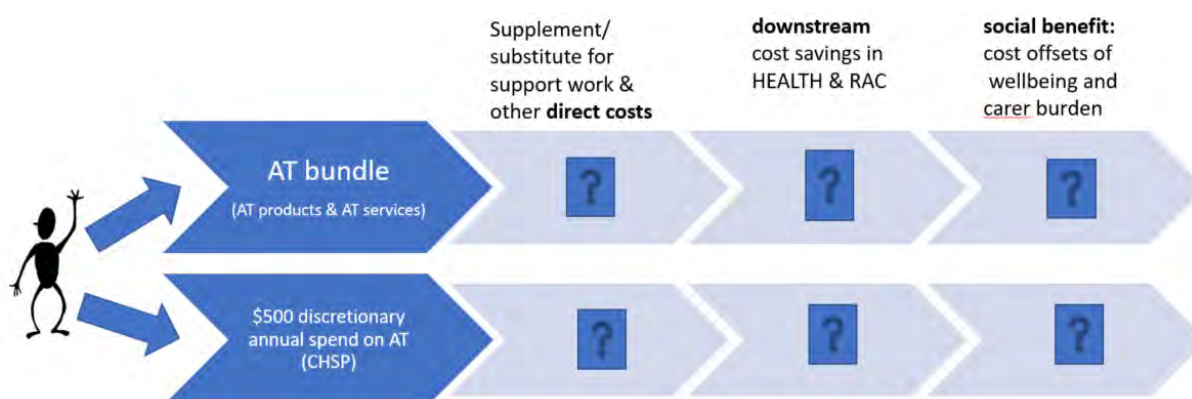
Supplement/ substitute for support work & other **direct costs**

**downstream** cost savings in HEALTH & RAC

**social benefit:** cost offsets of wellbeing and carer burden

AT bundle

(AT products & AT services)

?

?

?

$500 discretionary annual spend on AT (CHSP)

?

?

?